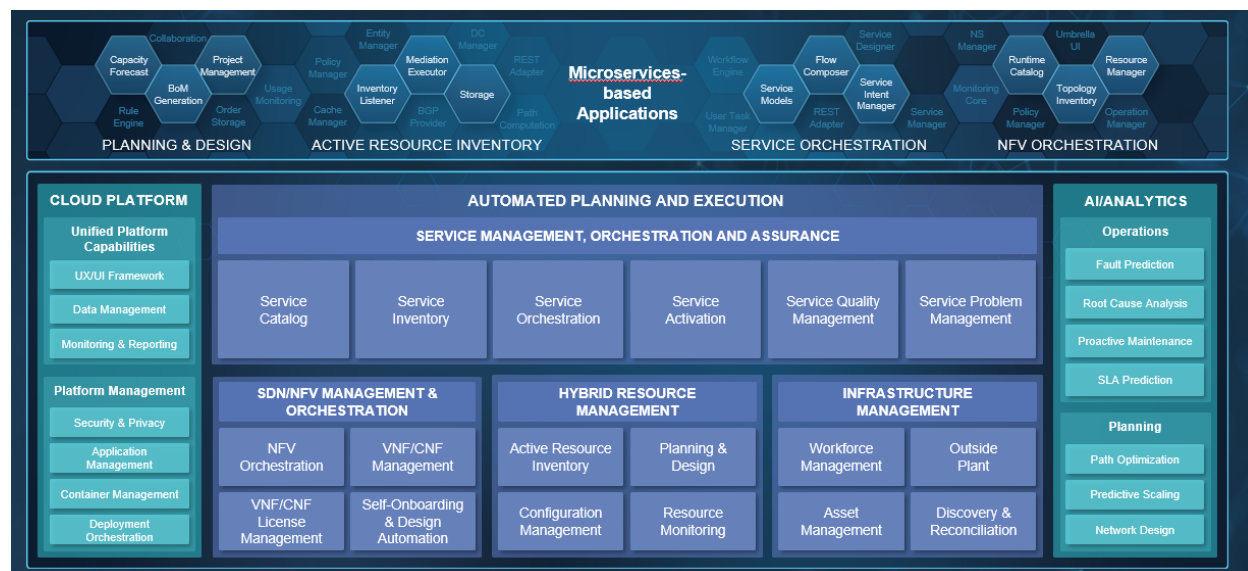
Collaboration
Capacity Forecast
Project Management
BoM Generation
Usage Monitoring
Rule Engine
Order Storage
PLANNING & DESIGN

Entity Manager
DC Manager
Policy Manager
Mediation Executor
REST Adapter
Inventory Listener
Storage
Cache Manager
BGP Provider
Path Computation
ACTIVE RESOURCE INVENTORY

Microservices-based Applications

Workflow Engine
Service Designer
Flow Composer
Service Models
Service Intent Manager
User Task Manager
REST Adapter
Service Manager
SERVICE ORCHESTRATION

NS Manager
Umbrella UI
Runtime Catalog
Resource Manager
Monitoring Core
Topology Inventory
Policy Manager
Operation Manager
NFV ORCHESTRATION

CLOUD PLATFORM
Unified Platform Capabilities
UX/UI Framework
Data Management
Monitoring & Reporting
Platform Management
Security & Privacy
Application Management
Container Management
Deployment Orchestration

AUTOMATED PLANNING AND EXECUTION
SERVICE MANAGEMENT, ORCHESTRATION AND ASSURANCE
Service Catalog
Service Inventory
Service Orchestration
Service Activation
Service Quality Management
Service Problem Management

SDN/NFV MANAGEMENT & ORCHESTRATION
NFV Orchestration
VNF/CNF Management
VNF/CNF License Management
Self-Onboarding & Design Automation

HYBRID RESOURCE MANAGEMENT
Active Resource Inventory
Planning & Design
Configuration Management
Resource Monitoring

INFRASTRUCTURE MANAGEMENT
Workforce Management
Outside Plant
Asset Management
Discovery & Reconciliation

AI/ANALYTICS
Operations
Fault Prediction
Root Cause Analysis
Proactive Maintenance
SLA Prediction
Planning
Path Optimization
Predictive Scaling
Network Design